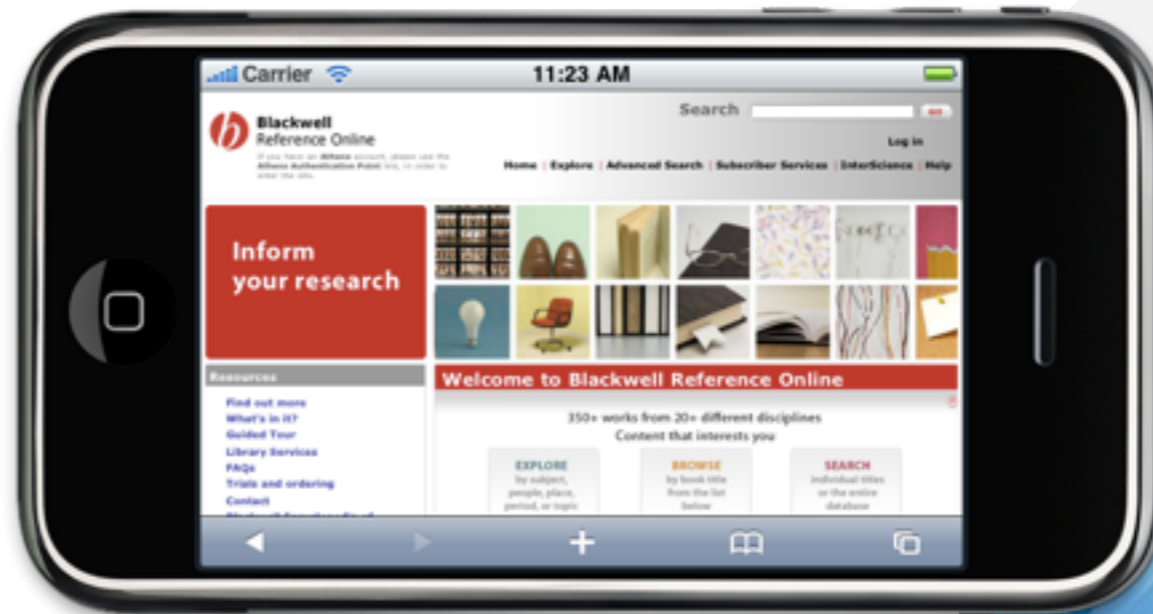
Carrier 11:23 AM

Blackwell Reference Online

If you have an Athens account, please use the Athens Authentication Point link, in order to enter the site.

Search GO

Log in

Home | Explore | Advanced Search | Subscriber Services | InterScience | Help

Inform your research

Resources

Find out more
What's in it?
Guided Tour
Library Services
FAQs
Trials and ordering
Contact
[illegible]

Welcome to Blackwell Reference Online

350+ works from 20+ different disciplines
Content that interests you

EXPLORE
by subject, people, place, period, or topic

BROWSE
by book title from the list below

SEARCH
individual titles or the entire database